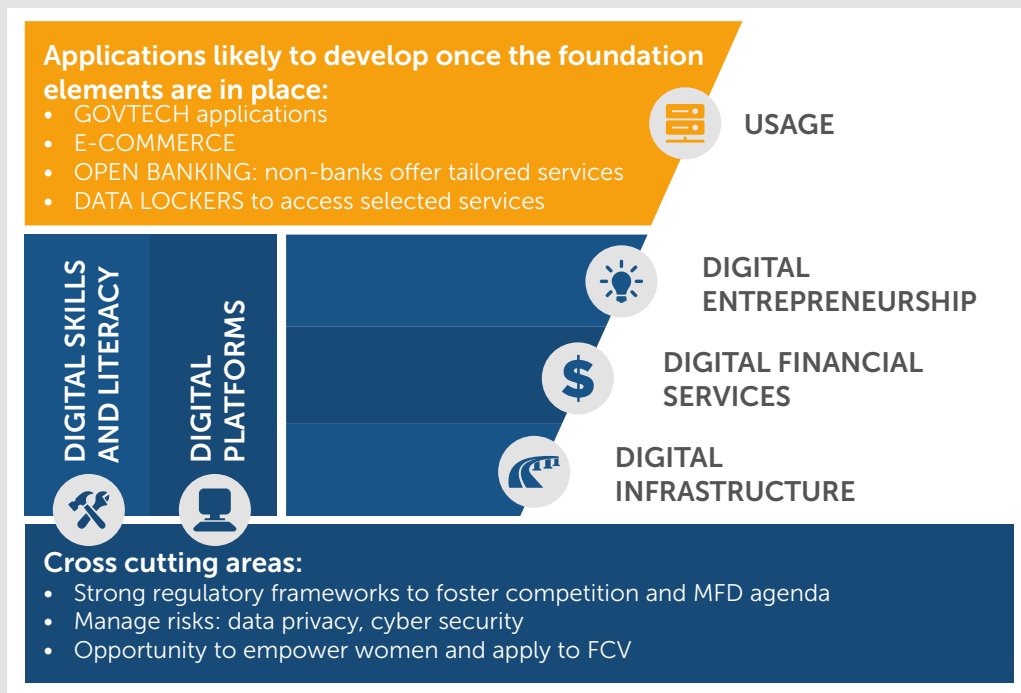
Applications likely to develop once the foundation elements are in place:
• GOVTECH applications
• E-COMMERCE
• OPEN BANKING: non-banks offer tailored services
• DATA LOCKERS to access selected services

USAGE

DIGITAL SKILLS AND LITERACY

DIGITAL PLATFORMS

DIGITAL ENTREPRENEURSHIP

DIGITAL FINANCIAL SERVICES

DIGITAL INFRASTRUCTURE

Cross cutting areas:
• Strong regulatory frameworks to foster competition and MFD agenda
• Manage risks: data privacy, cyber security
• Opportunity to empower women and apply to FCV